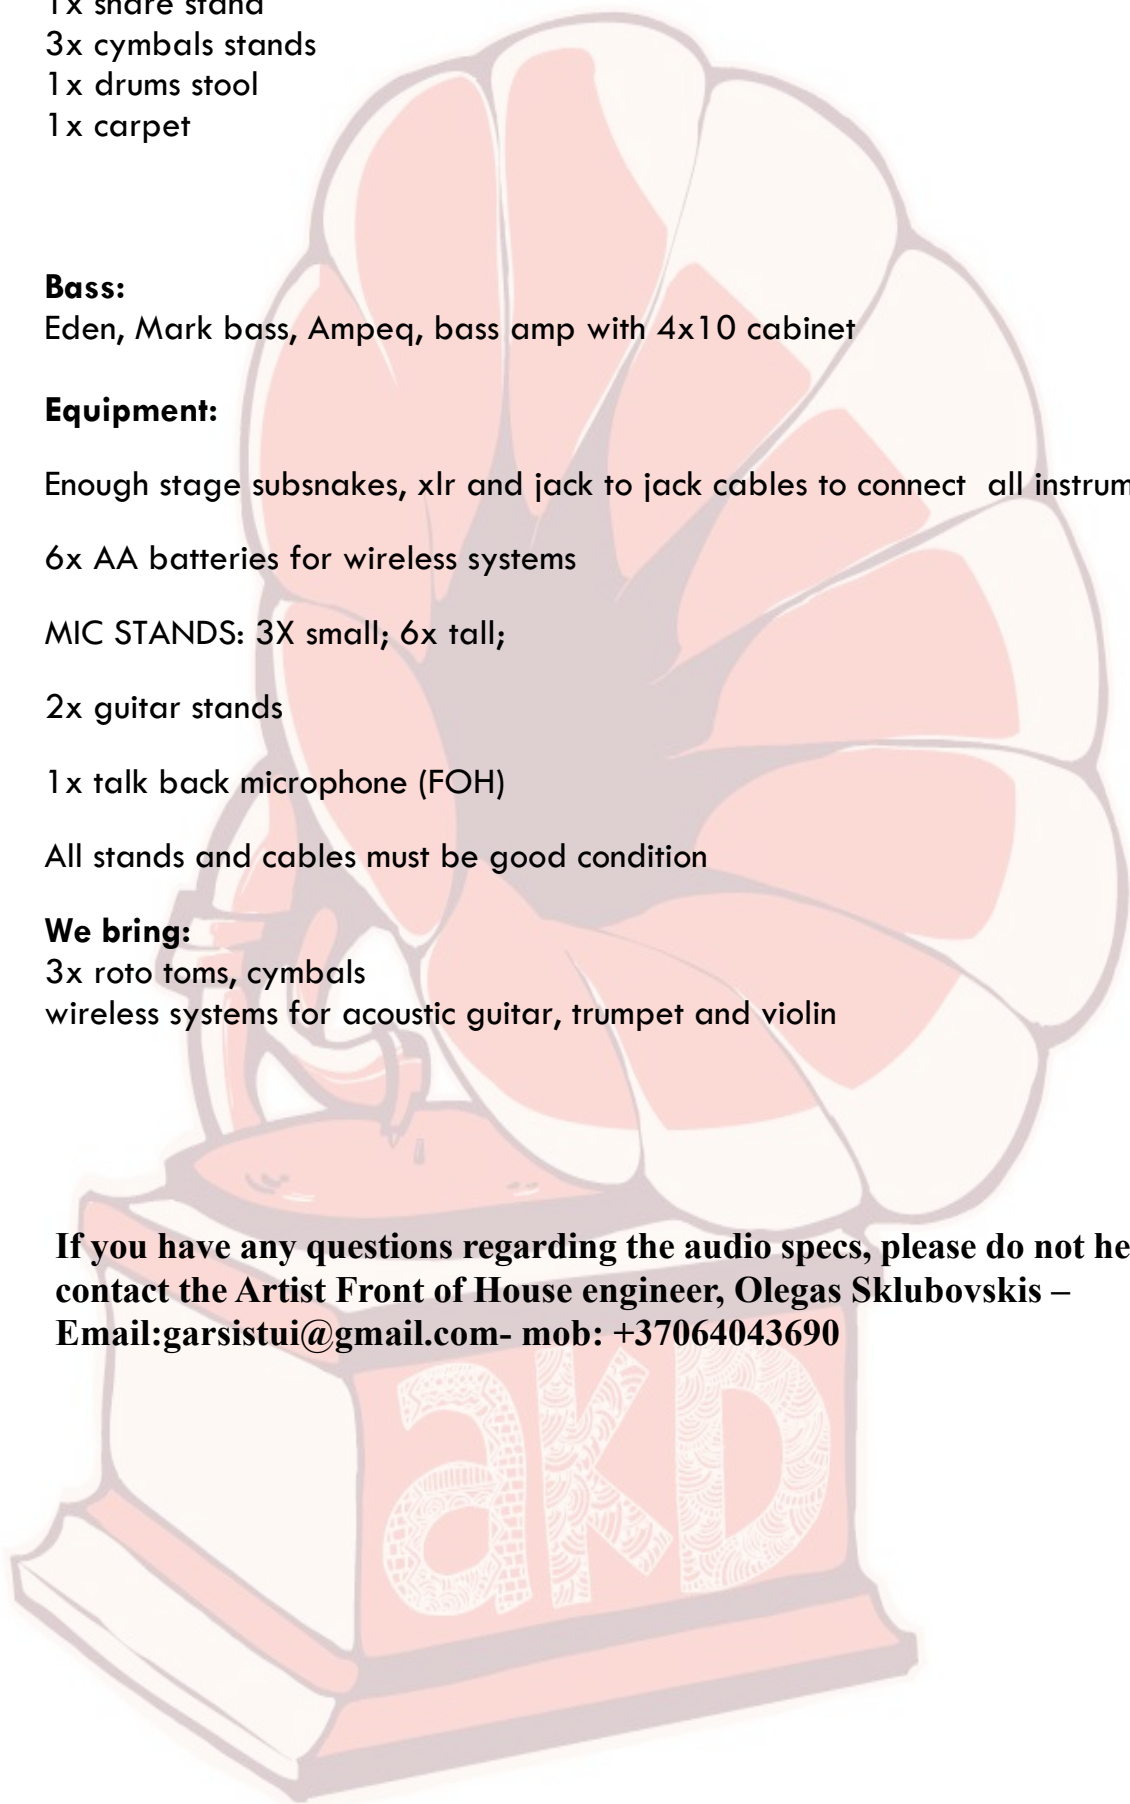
1x snare stand
3x cymbals stands
1x drums stool
1x carpet

**Bass:**
Eden, Mark bass, Ampeq, bass amp with 4x10 cabinet

**Equipment:**

Enough stage subsnakes, xlr and jack to jack cables to connect all instrum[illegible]

6x AA batteries for wireless systems

MIC STANDS: 3X small; 6x tall;

2x guitar stands

1x talk back microphone (FOH)

All stands and cables must be good condition

**We bring:**
3x roto toms, cymbals
wireless systems for acoustic guitar, trumpet and violin

**If you have any questions regarding the audio specs, please do not he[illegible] contact the Artist Front of House engineer, Olegas Sklubovskis – Email:garsistui@gmail.com- mob: +37064043690**

akD